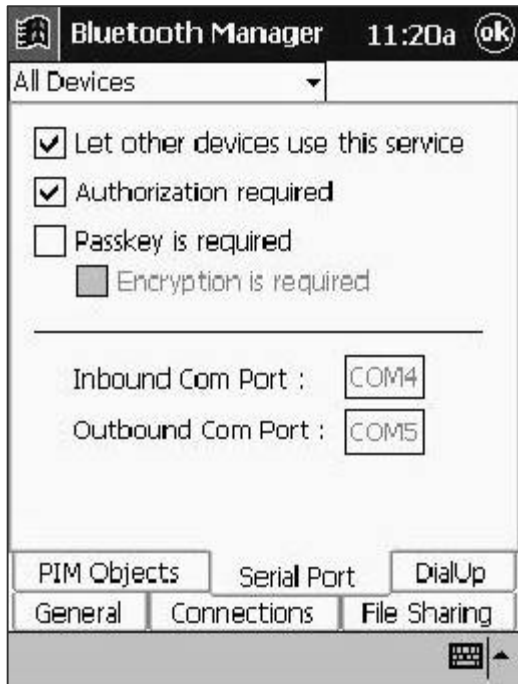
Bluetooth Manager 11:20a ok

All Devices

Let other devices use this service

Authorization required

Passkey is required

Encryption is required

Inbound Com Port : COM4

Outbound Com Port : COM5

PIM Objects | Serial Port | DialUp

General | Connections | File Sharing